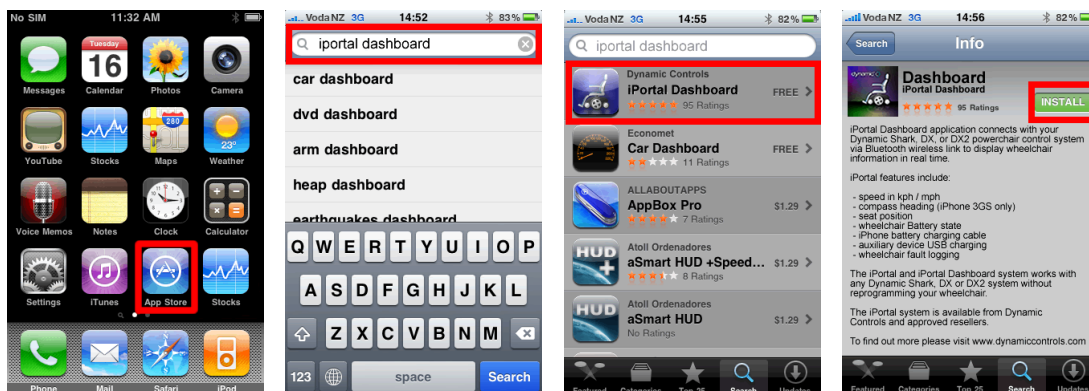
No SIM 11:32 AM

Tuesday 16

Messages Calendar Photos Camera

YouTube Stocks Maps Weather

23°

Voice Memos Notes Clock Calculator

Settings iTunes App Store Stocks

Phone Mail Safari iPod

Voda NZ 3G 14:52 83%

iportal dashboard

car dashboard

dvd dashboard

arm dashboard

heap dashboard

earthquakes dashboard

Q W E R T Y U I O P

A S D F G H J K L

Z X C V B N M

123 space Search

Voda NZ 3G 14:55 82%

iportal dashboard

Dynamic Controls
iPortal Dashboard FREE
95 Ratings

Economet
Car Dashboard FREE
11 Ratings

ALLABOUTAPPS
AppBox Pro $1.29
7 Ratings

Atoll Ordenadores
aSmart HUD +Speed... $1.29
8 Ratings

Atoll Ordenadores
aSmart HUD $1.29
No Ratings

Featured Categories Top 25 Search Updates

Voda NZ 3G 14:56 82%

Search Info

Dashboard
iPortal Dashboard
95 Ratings
INSTALL

iPortal Dashboard application connects with your Dynamic Shark, DX, or DX2 powerchair control system via Bluetooth wireless link to display wheelchair information in real time.

iPortal features include:

- speed in kph / mph
- compass heading (iPhone 3GS only)
- seat position
- wheelchair Battery state
- iPhone battery charging cable
- auxiliary device USB charging
- wheelchair fault logging

The iPortal and iPortal Dashboard system works with any Dynamic Shark, DX or DX2 system without reprogramming your wheelchair.

The iPortal system is available from Dynamic Controls and approved resellers.

To find out more please visit www.dynamiccontrols.com

Featured Categories Top 25 Search Updates